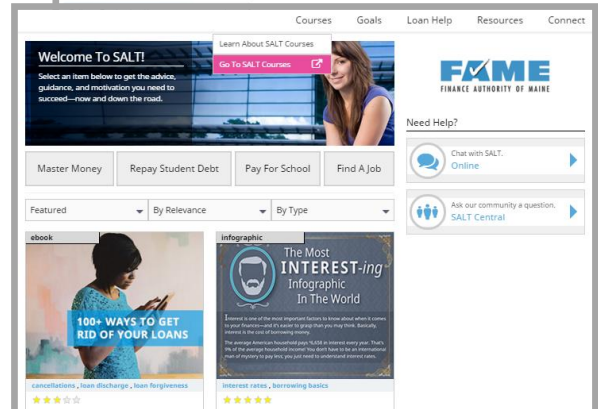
Courses Goals Loan Help Resources Connect

Learn About SALT Courses
Go To SALT Courses

Welcome To SALT!
Select an item below to get the advice, guidance, and motivation you need to succeed—now and down the road.

FAME
FINANCE AUTHORITY OF MAINE

Need Help?

Chat with SALT.
Online

Ask our community a question.
SALT Central

Master Money | Repay Student Debt | Pay For School | Find A Job

Featured | By Relevance | By Type

ebook
100+ WAYS TO GET RID OF YOUR LOANS
cancellations , loan discharge , loan forgiveness

infographic
The Most INTEREST-ing Infographic In The World
Interest is one of the most important factors to know about when it comes to your finances—and it's easier to grasp than you may think. Basically, interest is the cost of borrowing money.
The average American household pays %,636 in interest every year. That's 9% of the average household income! You don't have to be an international man of mystery to pay less; you just need to understand interest rates.
interest rates , borrowing basics